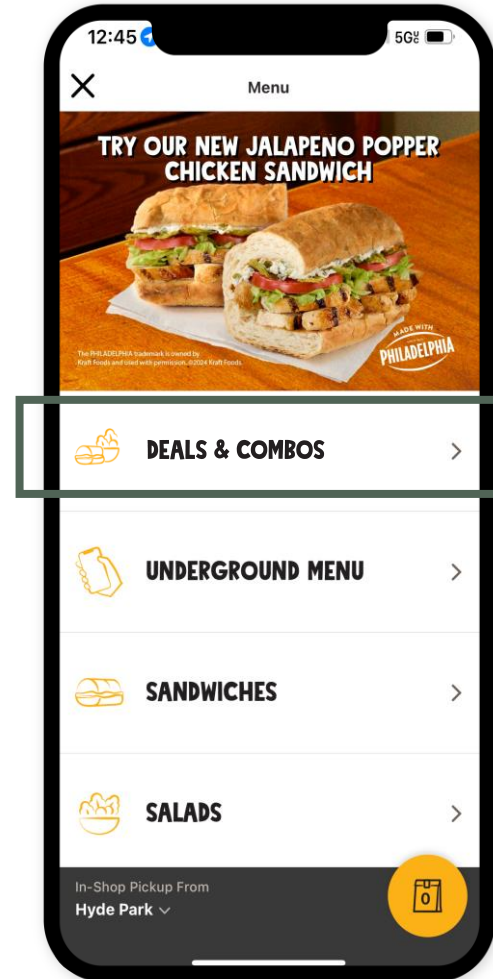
12:45

5G

Menu

TRY OUR NEW JALAPENO POPPER CHICKEN SANDWICH

The PHILADELPHIA trademark is owned by Kraft Foods and used with permission. ©2024 Kraft Foods.

MADE WITH PHILADELPHIA

DEALS & COMBOS

UNDERGROUND MENU

SANDWICHES

SALADS

In-Shop Pickup From

Hyde Park

0